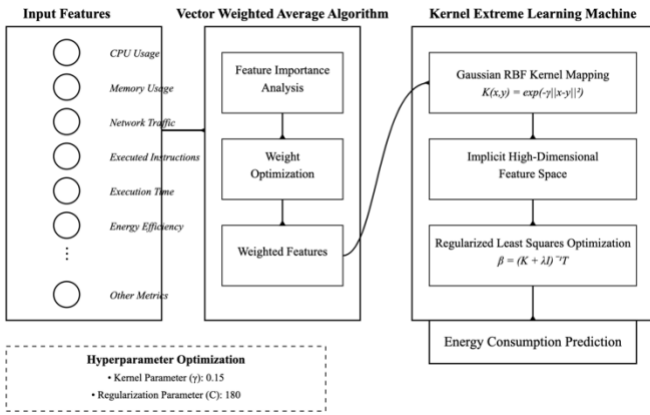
Input Features

CPU Usage

Memory Usage

Network Traffic

Executed Instructions

Execution Time

Energy Efficiency

⋮

Other Metrics

Vector Weighted Average Algorithm

Feature Importance Analysis

Weight Optimization

Weighted Features

Kernel Extreme Learning Machine

Gaussian RBF Kernel Mapping
$K(x,y) = exp(-\gamma||x-y||^2)$

Implicit High-Dimensional Feature Space

Regularized Least Squares Optimization
$\beta = (K + \lambda I)^{-1}T$

Energy Consumption Prediction

Hyperparameter Optimization
• Kernel Parameter (γ): 0.15
• Regularization Parameter (C): 180